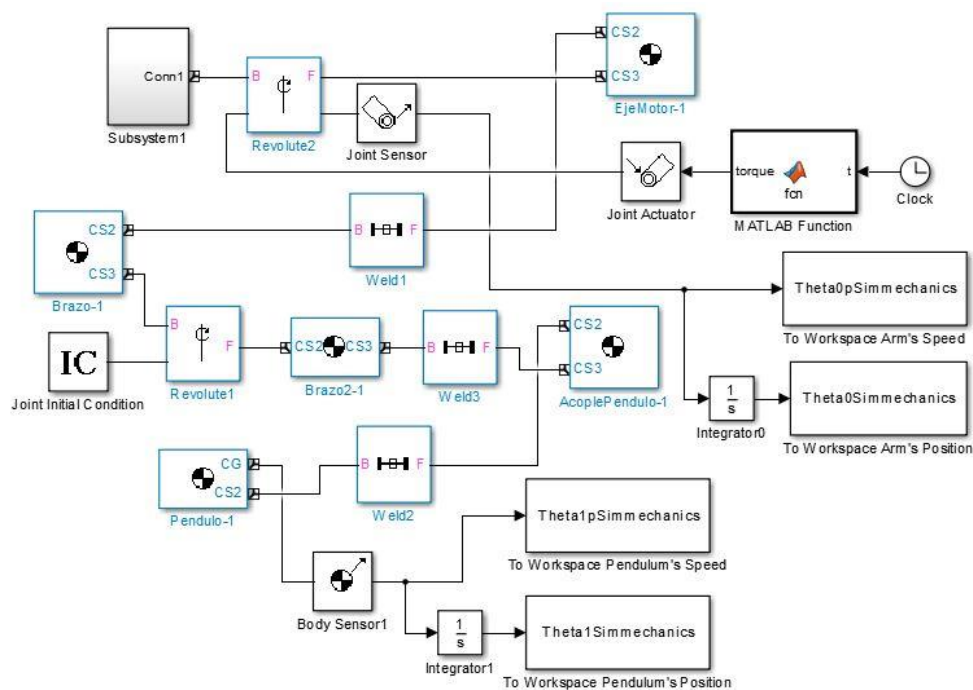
Conn1
Subsystem1
B
F
Revolute2
Joint Sensor
CS2
CS3
EjeMotor-1
Joint Actuator
torque
fcn
t
MATLAB Function
Clock
CS2
CS3
Brazo-1
B
F
Weld1
Theta0pSimmechanics
To Workspace Arm's Speed
IC
Joint Initial Condition
B
F
Revolute1
CS2
CS3
Brazo2-1
B
F
Weld3
CS2
CS3
AcoplePendulo-1
$\frac{1}{s}$
Integrator0
Theta0Simmechanics
To Workspace Arm's Position
CG
CS2
Pendulo-1
B
F
Weld2
Theta1pSimmechanics
To Workspace Pendulum's Speed
Body Sensor1
$\frac{1}{s}$
Integrator1
Theta1Simmechanics
To Workspace Pendulum's Position